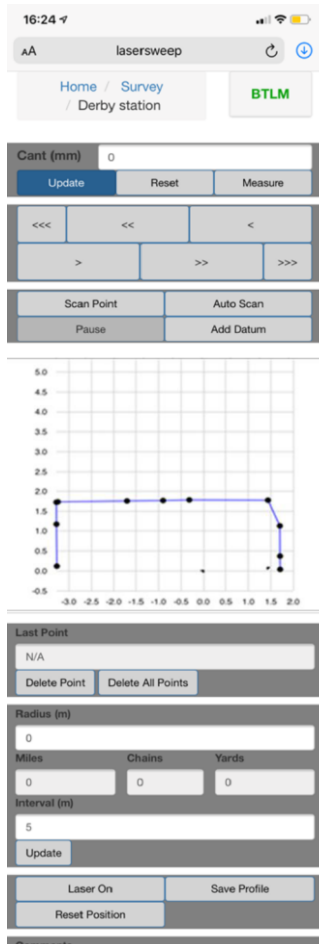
16:24

AA lasersweep

Home / Survey / Derby station

BTLM

Cant (mm) 0

Update Reset Measure

<<< << <

> >> >>>

Scan Point Auto Scan

Pause Add Datum

5.0
4.5
4.0
3.5
3.0
2.5
2.0
1.5
1.0
0.5
0.0
-0.5

-3.0 -2.5 -2.0 -1.5 -1.0 -0.5 0.0 0.5 1.0 1.5 2.0

Last Point

N/A

Delete Point Delete All Points

Radius (m)

0

Miles Chains Yards

0 0 0

Interval (m)

5

Update

Laser On Save Profile

Reset Position

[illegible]